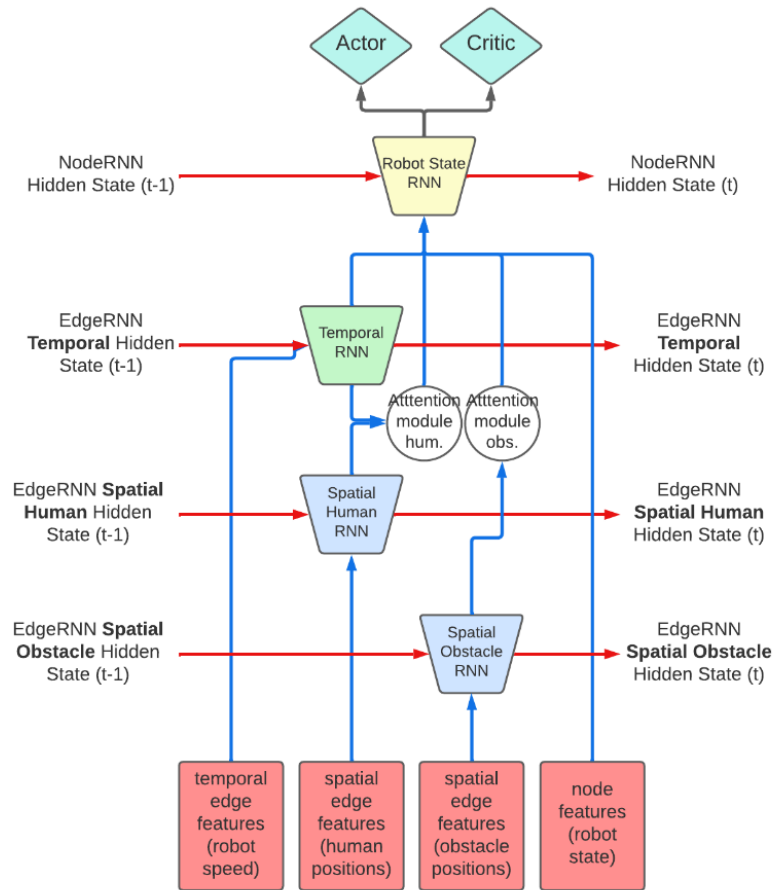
Actor

Critic

NodeRNN Hidden State (t-1)

Robot State RNN

NodeRNN Hidden State (t)

EdgeRNN **Temporal** Hidden State (t-1)

Temporal RNN

EdgeRNN **Temporal** Hidden State (t)

Atttention module hum.

Atttention module obs.

EdgeRNN **Spatial Human** Hidden State (t-1)

Spatial Human RNN

EdgeRNN **Spatial Human** Hidden State (t)

EdgeRNN **Spatial Obstacle** Hidden State (t-1)

Spatial Obstacle RNN

EdgeRNN **Spatial Obstacle** Hidden State (t)

temporal edge features (robot speed)

spatial edge features (human positions)

spatial edge features (obstacle positions)

node features (robot state)